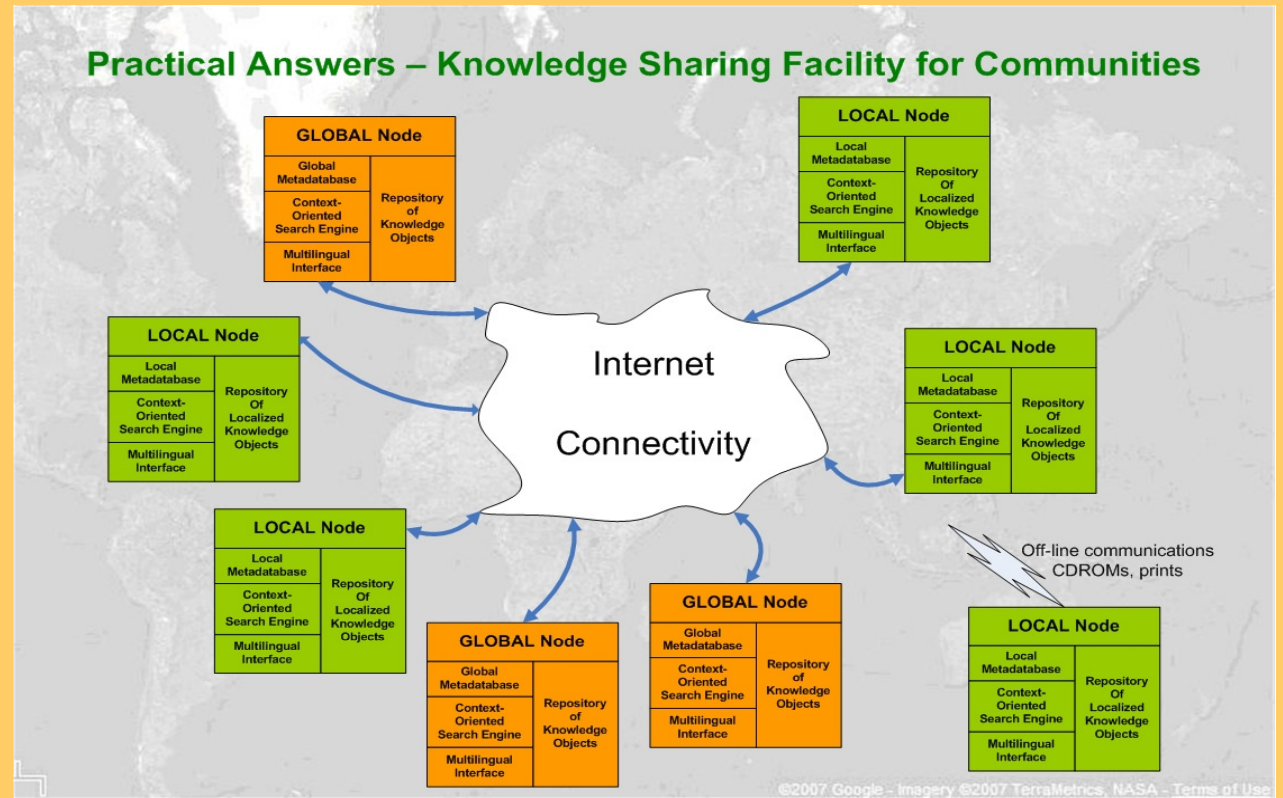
Practical Answers – Knowledge Sharing Facility for Communities

GLOBAL Node
Global Metadatabase
Context-Oriented Search Engine
Multilingual Interface
Repository of Knowledge Objects

LOCAL Node
Local Metadatabase
Context-Oriented Search Engine
Multilingual Interface
Repository Of Localized Knowledge Objects

LOCAL Node
Local Metadatabase
Context-Oriented Search Engine
Multilingual Interface
Repository Of Localized Knowledge Objects

Internet

Connectivity

LOCAL Node
Local Metadatabase
Context-Oriented Search Engine
Multilingual Interface
Repository Of Localized Knowledge Objects

LOCAL Node
Local Metadatabase
Context-Oriented Search Engine
Multilingual Interface
Repository Of Localized Knowledge Objects

Off-line communications CDROMs, prints

GLOBAL Node
Global Metadatabase
Context-Oriented Search Engine
Multilingual Interface
Repository of Knowledge Objects

GLOBAL Node
Global Metadatabase
Context-Oriented Search Engine
Multilingual Interface
Repository of Knowledge Objects

LOCAL Node
Local Metadatabase
Context-Oriented Search Engine
Multilingual Interface
Repository Of Localized Knowledge Objects

©2007 Google - Imagery ©2007 TerraMetrics, NASA - Terms of Use